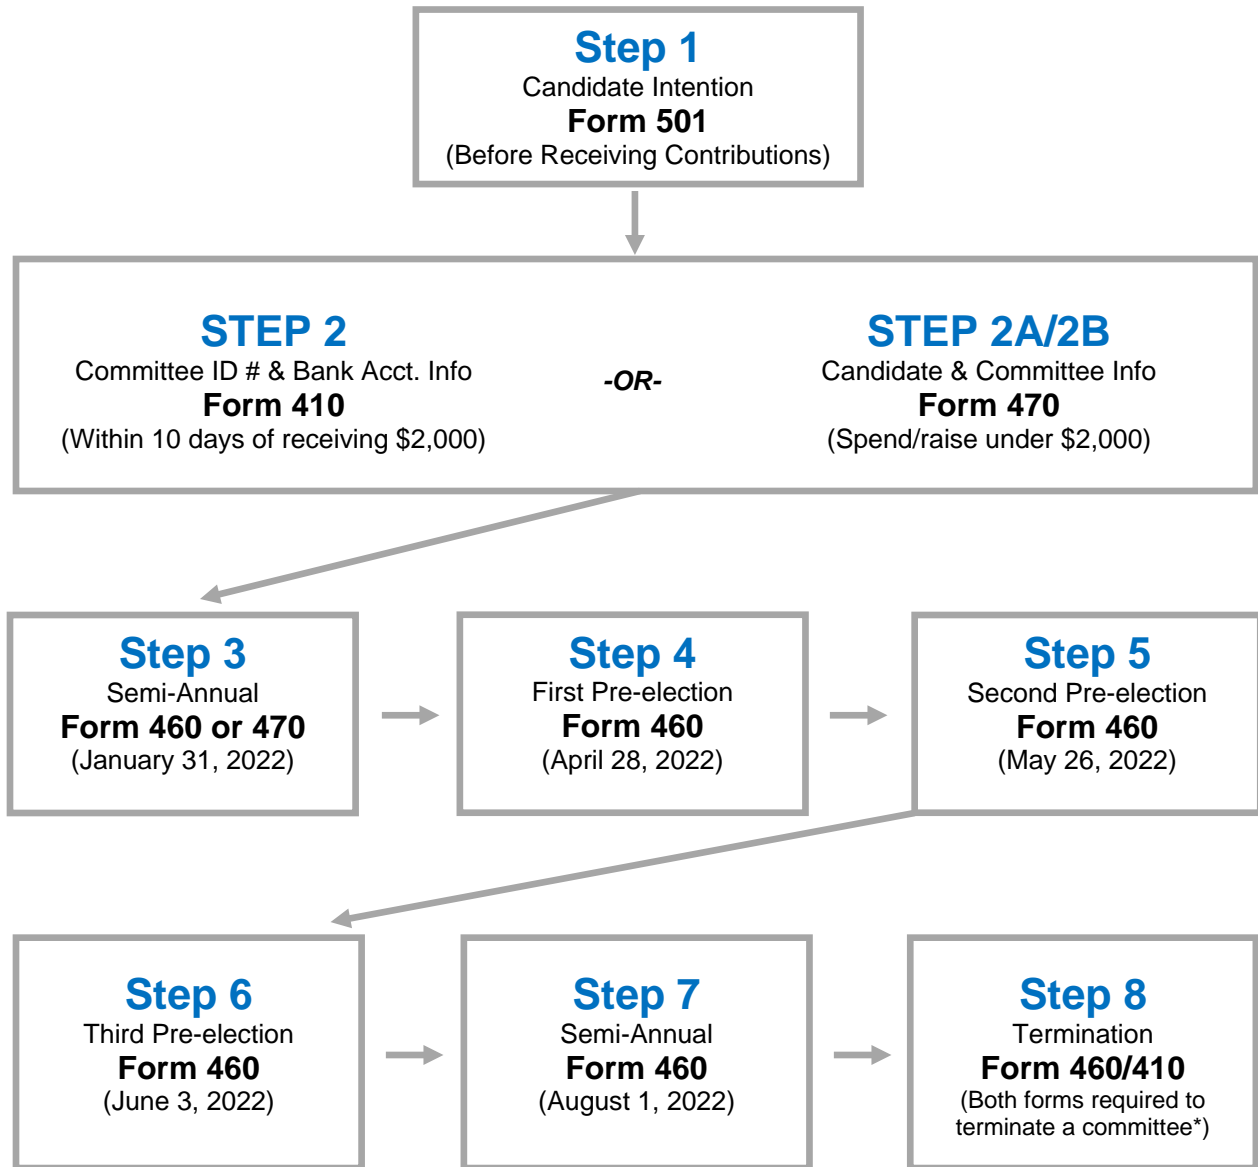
Step 1
Candidate Intention
Form 501
(Before Receiving Contributions)

STEP 2
Committee ID # & Bank Acct. Info
Form 410
(Within 10 days of receiving $2,000)

-OR-

STEP 2A/2B
Candidate & Committee Info
Form 470
(Spend/raise under $2,000)

Step 3
Semi-Annual
Form 460 or 470
(January 31, 2022)

Step 4
First Pre-election
Form 460
(April 28, 2022)

Step 5
Second Pre-election
Form 460
(May 26, 2022)

Step 6
Third Pre-election
Form 460
(June 3, 2022)

Step 7
Semi-Annual
Form 460
(August 1, 2022)

Step 8
Termination
Form 460/410
(Both forms required to terminate a committee*)